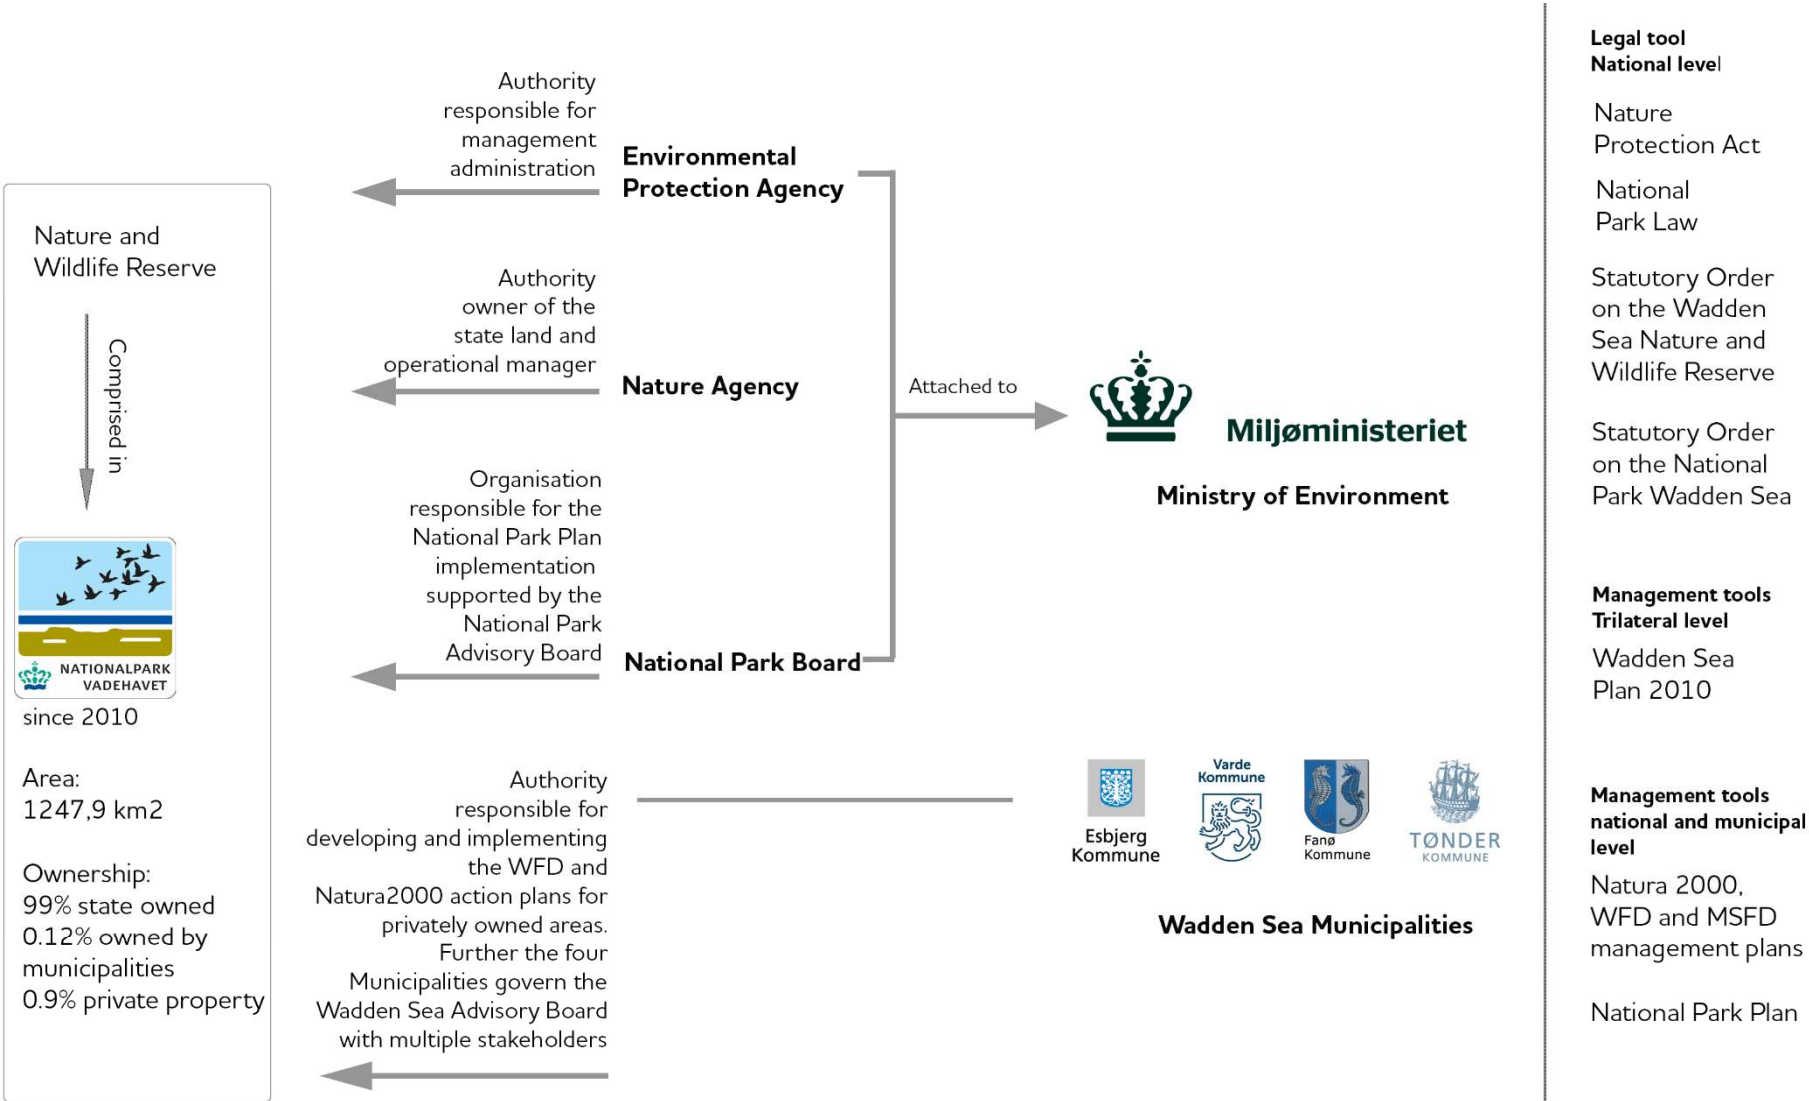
Nature and Wildlife Reserve

Comprised in

NATIONALPARK VADEHAVET

since 2010

Area:
1247,9 km2

Ownership:
99% state owned
0.12% owned by municipalities
0.9% private property

Authority responsible for management administration

Environmental Protection Agency

Authority owner of the state land and operational manager

Nature Agency

Organisation responsible for the National Park Plan implementation supported by the National Park Advisory Board

National Park Board

Attached to

Miljøministeriet

Ministry of Environment

Authority responsible for developing and implementing the WFD and Natura2000 action plans for privately owned areas. Further the four Municipalities govern the Wadden Sea Advisory Board with multiple stakeholders

Esbjerg Kommune

Varde Kommune

Fanø Kommune

TØNDER KOMMUNE

Wadden Sea Municipalities

Legal tool
National level

Nature Protection Act

National Park Law

Statutory Order on the Wadden Sea Nature and Wildlife Reserve

Statutory Order on the National Park Wadden Sea

Management tools
Trilateral level

Wadden Sea Plan 2010

Management tools
national and municipal level

Natura 2000, WFD and MSFD management plans

National Park Plan